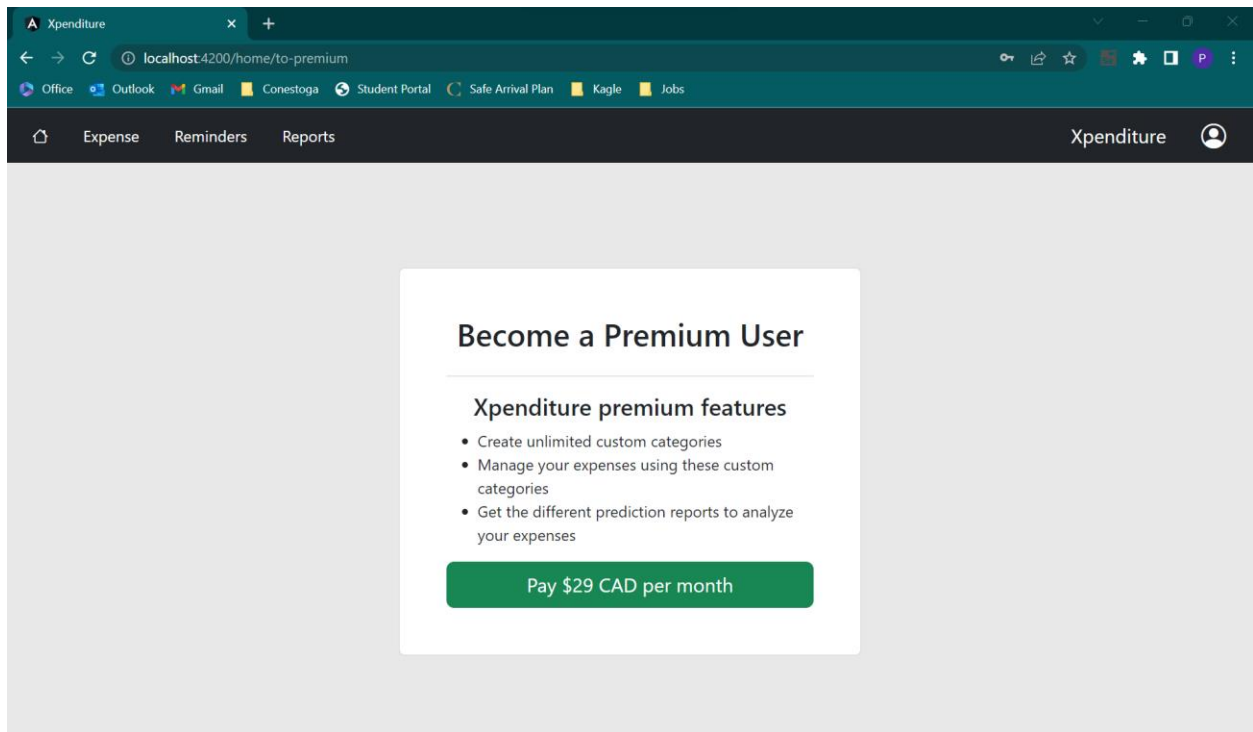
Xpenditure

localhost:4200/home/to-premium

P

Office Outlook Gmail Conestoga Student Portal Safe Arrival Plan Kagle Jobs

Expense Reminders Reports

Xpenditure

Become a Premium User

Xpenditure premium features

- Create unlimited custom categories
- Manage your expenses using these custom categories
- Get the different prediction reports to analyze your expenses

Pay $29 CAD per month